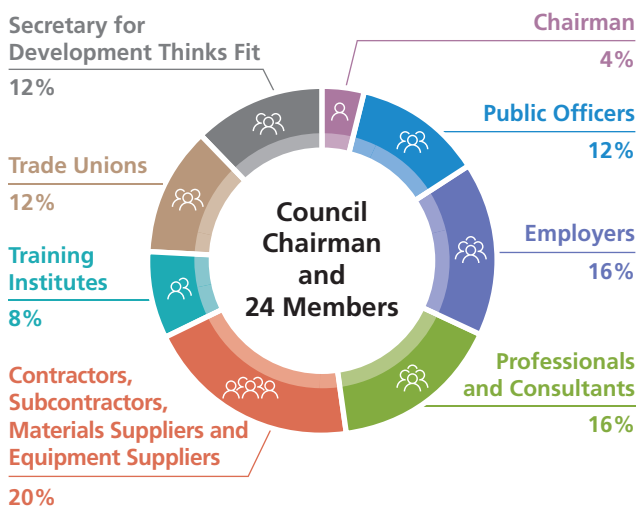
Secretary for Development Thinks Fit
12%

Chairman
4%

Public Officers
12%

Trade Unions
12%

Council Chairman and 24 Members

Employers
16%

Training Institutes
8%

Professionals and Consultants
16%

Contractors, Subcontractors, Materials Suppliers and Equipment Suppliers
20%